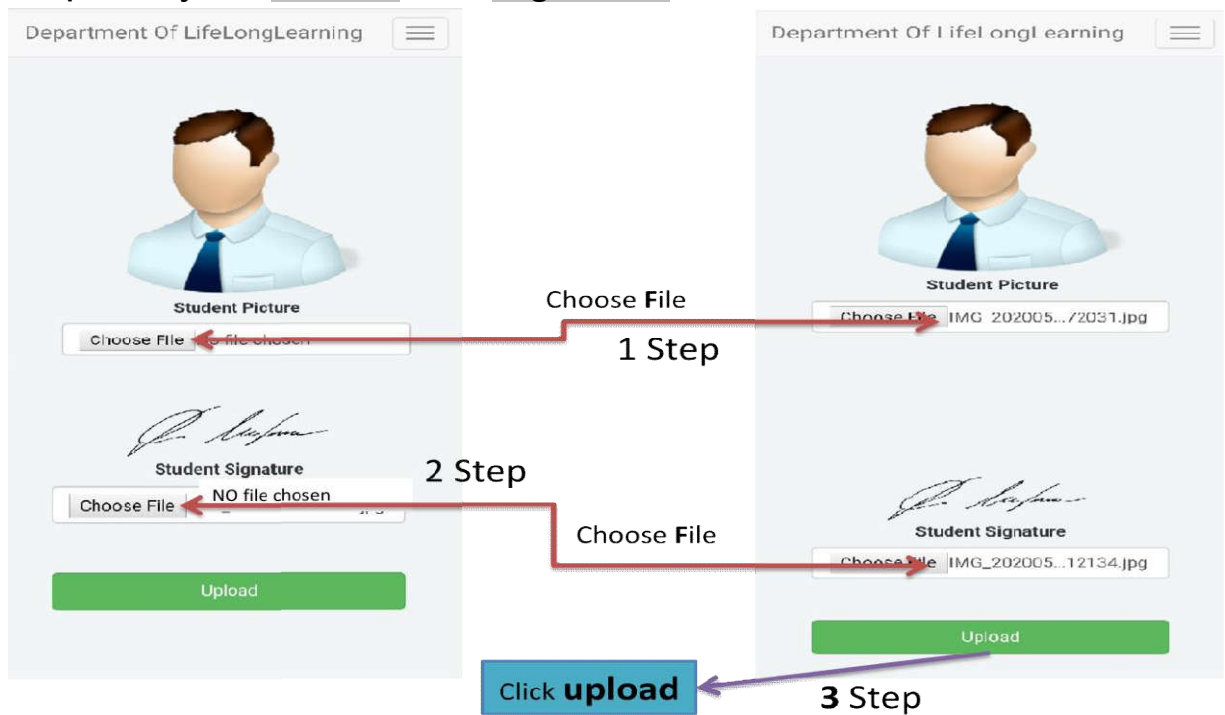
Department Of LifeLongLearning

Student Picture

Choose File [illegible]

Student Signature

Choose File NO file chosen

Upload

Choose File

1 Step

2 Step

Choose File

Click upload

3 Step

Department Of LifeLongLearning

Student Picture

Choose File IMG_202005...72031.jpg

Student Signature

Choose File IMG_202005...12134.jpg

Upload